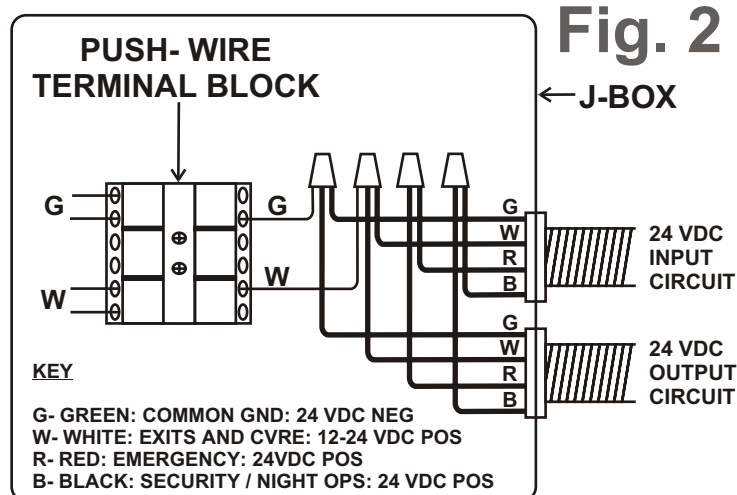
Fig. 2

PUSH- WIRE TERMINAL BLOCK

J-BOX

G

G

W

W

G
W
R
B

24 VDC INPUT CIRCUIT

G
W
R
B

24 VDC OUTPUT CIRCUIT

KEY

G- GREEN: COMMON GND: 24 VDC NEG
W- WHITE: EXITS AND CVRE: 12-24 VDC POS
R- RED: EMERGENCY: 24VDC POS
B- BLACK: SECURITY / NIGHT OPS: 24 VDC POS